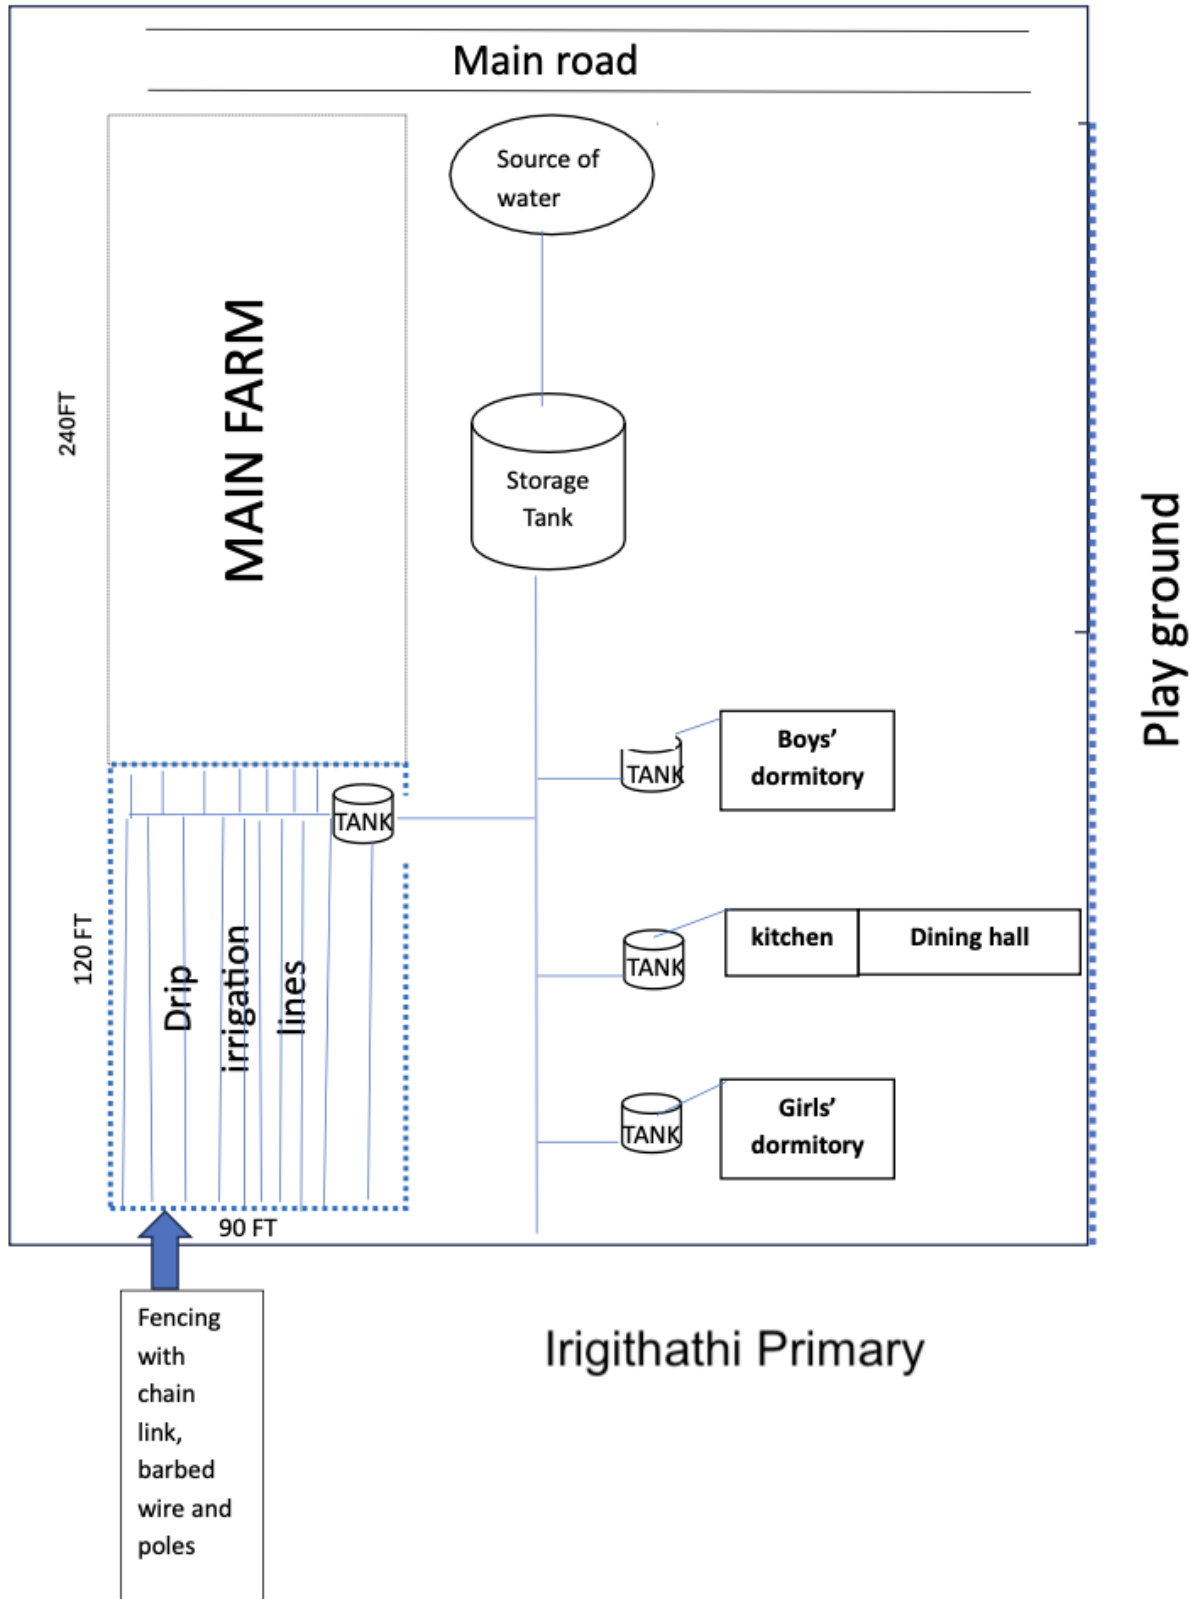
Main road

Source of water

240FT

MAIN FARM

Storage Tank

Play ground

TANK

Boys' dormitory

TANK

120 FT

Drip irrigation lines

TANK

kitchen

Dining hall

TANK

Girls' dormitory

90 FT

Fencing with chain link, barbed wire and poles

Irigithathi Primary